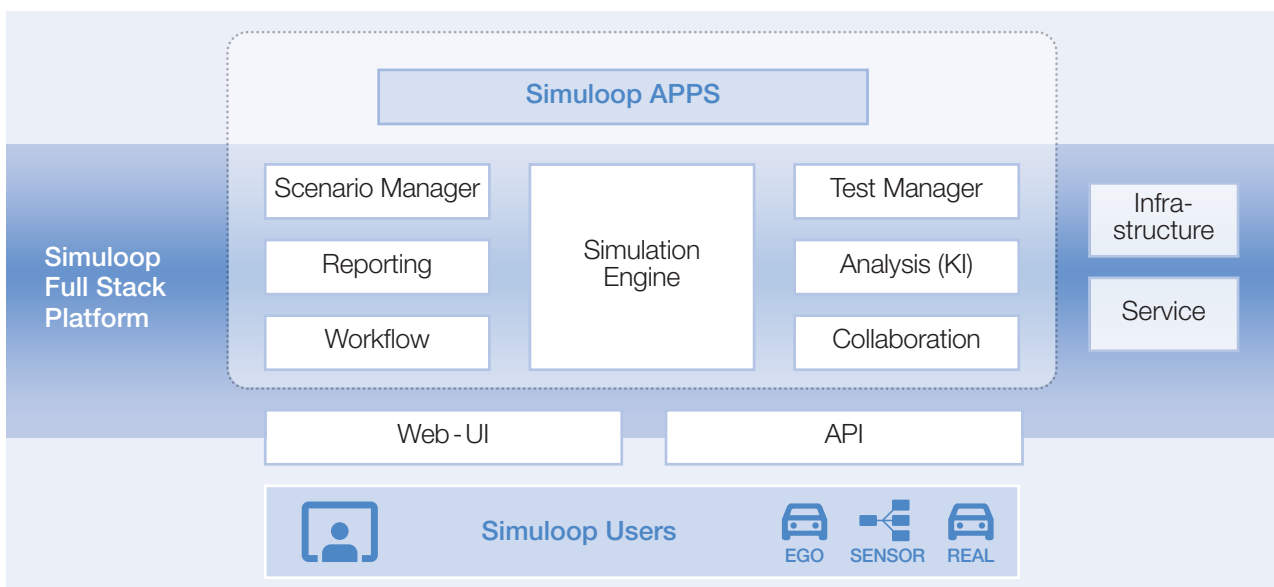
Simuloop APPS

Simuloop Full Stack Platform

Scenario Manager

Reporting

Workflow

Simulation Engine

Test Manager

Analysis (KI)

Collaboration

Infrastructure

Service

Web - UI

API

Simuloop Users

EGO

SENSOR

REAL